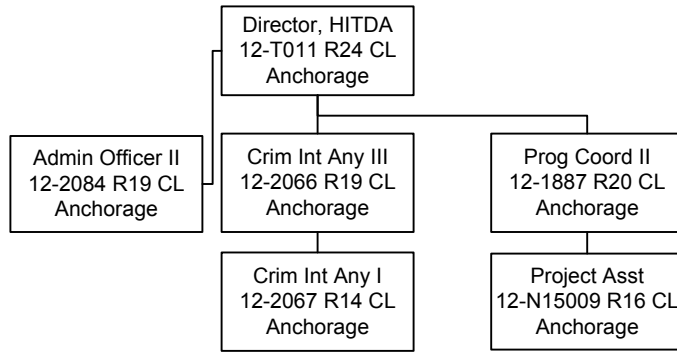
Director, HITDA
12-T011 R24 CL
Anchorage

Admin Officer II
12-2084 R19 CL
Anchorage

Crim Int Any III
12-2066 R19 CL
Anchorage

Prog Coord II
12-1887 R20 CL
Anchorage

Crim Int Any I
12-2067 R14 CL
Anchorage

Project Asst
12-N15009 R16 CL
Anchorage